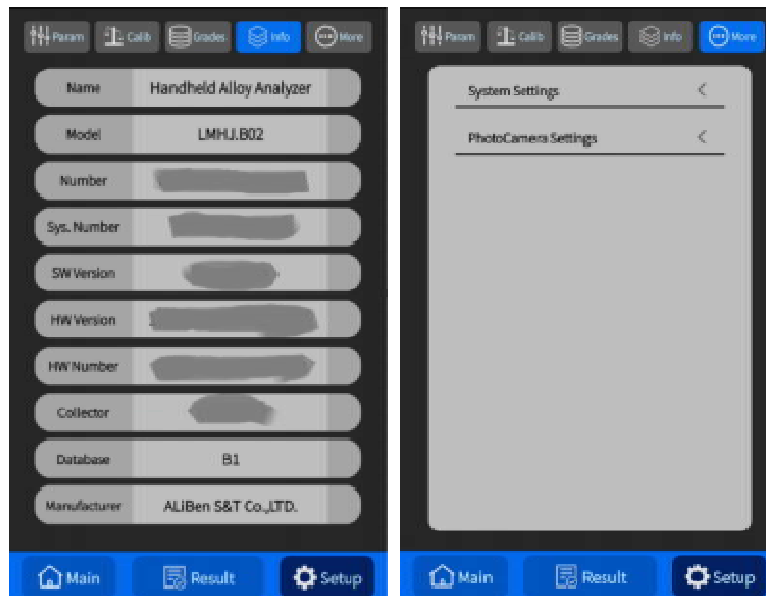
Param | Calib | Grades | Info | More

| | |
|---|---|
| Name | Handheld Alloy Analyzer |
| Model | LMHJ.B02 |
| Number | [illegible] |
| Sys. Number | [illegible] |
| SW Version | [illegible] |
| HW Version | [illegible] |
| HW Number | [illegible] |
| Collector | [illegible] |
| Database | B1 |
| Manufacturer | ALiBen S&T Co.,LTD. |

Main | Result | Setup

Param | Calib | Grades | Info | More

System Settings <

PhotoCamera Settings <

Main | Result | Setup